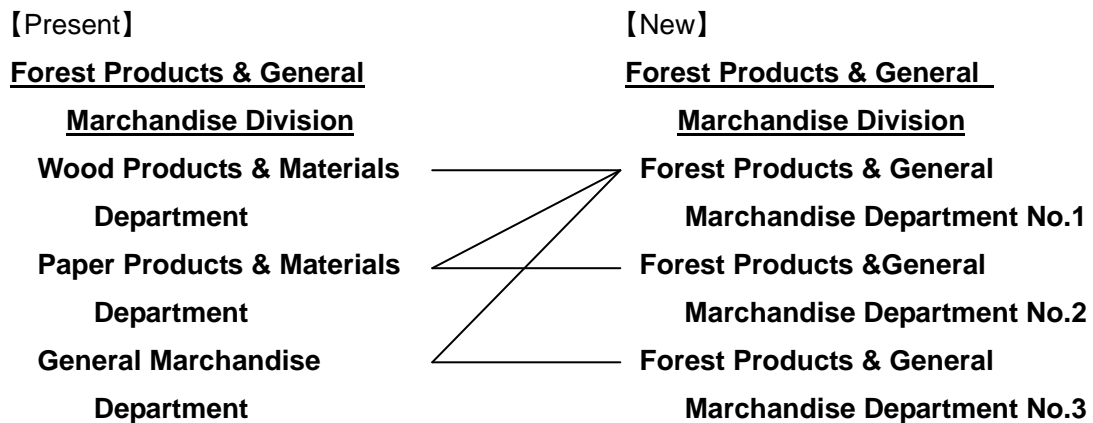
【Present】

Forest Products & General Marchandise Division

Wood Products & Materials Department

Paper Products & Materials Department

General Marchandise Department

【New】

Forest Products & General Marchandise Division

Forest Products & General Marchandise Department No.1

Forest Products &General Marchandise Department No.2

Forest Products & General Marchandise Department No.3